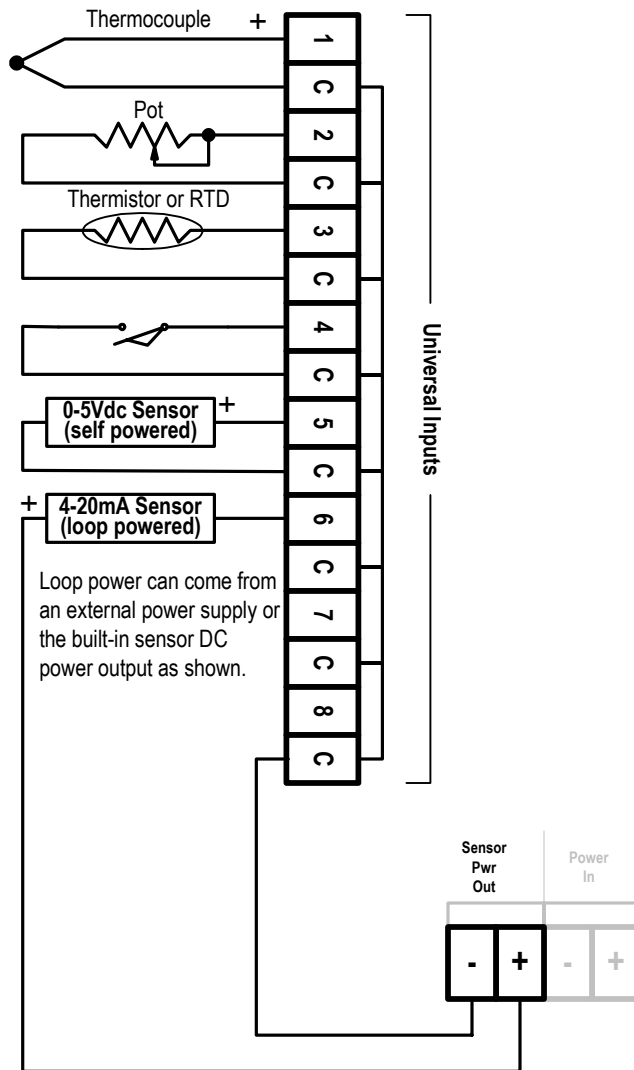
Thermocouple +

1
C
Pot
2
C
Thermistor or RTD
3
C
4
C
0-5Vdc Sensor (self powered) +
5
C
+ 4-20mA Sensor (loop powered)
6
C
Loop power can come from an external power supply or the built-in sensor DC power output as shown.
7
C
8
C

Universal Inputs

Sensor Pwr Out

Power In

- + - +